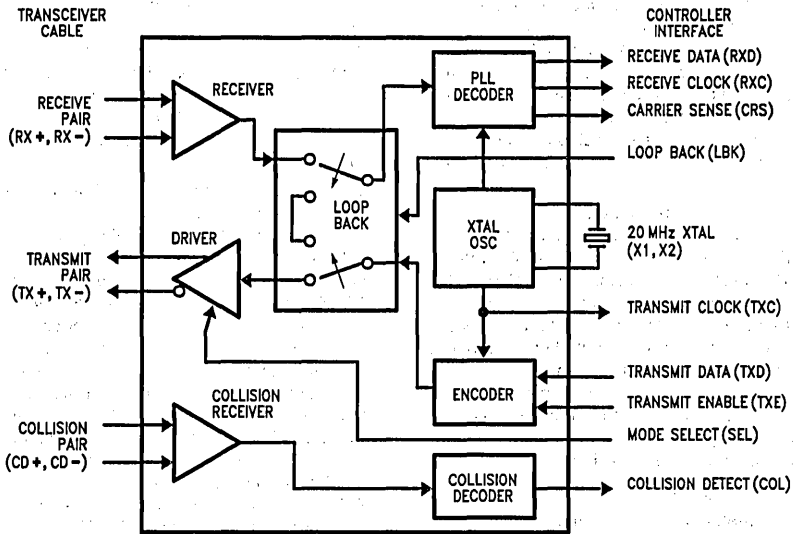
TRANSCEIVER CABLE

CONTROLLER INTERFACE

RECEIVE PAIR (RX+, RX−)

RECEIVER

PLL DECODER

RECEIVE DATA (RXD)

RECEIVE CLOCK (RXC)

CARRIER SENSE (CRS)

LOOP BACK (LBK)

LOOP BACK

XTAL OSC

20 MHz XTAL (X1, X2)

TRANSMIT PAIR (TX+, TX−)

DRIVER

TRANSMIT CLOCK (TXC)

ENCODER

TRANSMIT DATA (TXD)

TRANSMIT ENABLE (TXE)

COLLISION RECEIVER

COLLISION PAIR (CD+, CD−)

MODE SELECT (SEL)

COLLISION DECODER

COLLISION DETECT (COL)